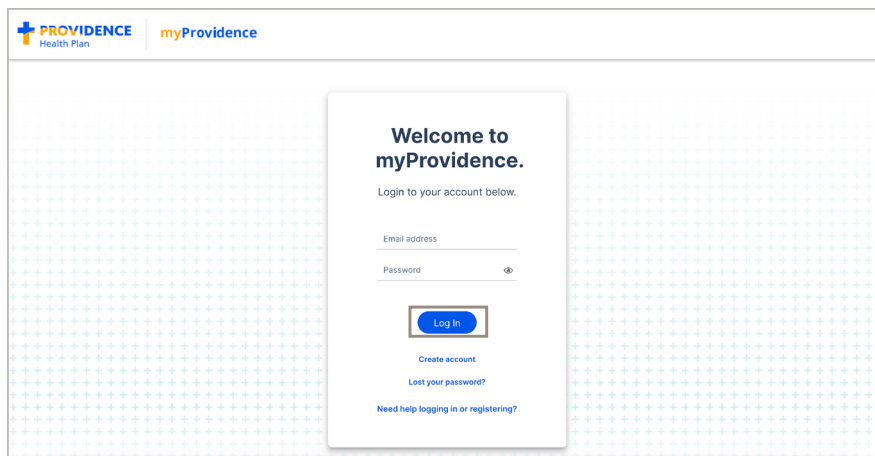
PROVIDENCE
Health Plan

myProvidence

Welcome to myProvidence.

Login to your account below.

Email address

Password

Log In

Create account

Lost your password?

Need help logging in or registering?